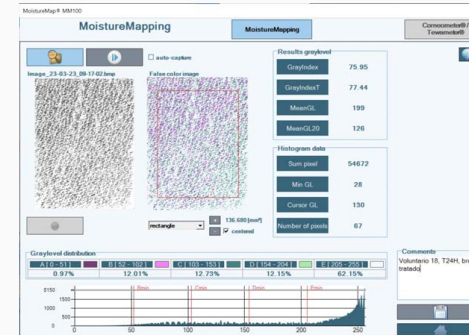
MoistureMap® MM100

MoistureMapping

MoistureMapping

Cornecmeter® / Tewameter®

auto-capture

Image_23-03-23_09-17-02.bmp

False color image

Results graylevel

| GrayIndex | 75.95 |
|---|---|
| GrayIndexT | 77.44 |
| MeanGL | 199 |
| MeanGL20 | 126 |

Histogram data

| Sum pixel | 54672 |
|---|---|
| Min GL | 28 |
| Cursor GL | 130 |
| Number of pixels | 67 |

rectangle

136.680 [mm²]

centered

Graylevel distribution

| A [ 0 - 51 ] | B [ 52 - 102 ] | C [ 103 - 153 ] | D [ 154 - 204 ] | E [ 205 - 255 ] |
|---|---|---|---|---|
| 0.97% | 12.01% | 12.73% | 12.15% | 62.15% |

Comments

Voluntario 18, T24H, br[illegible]
tratado

8150
1500
1000
500
0

Bmin
Cmin
Dmin
Emin

0 50 100 150 200 250